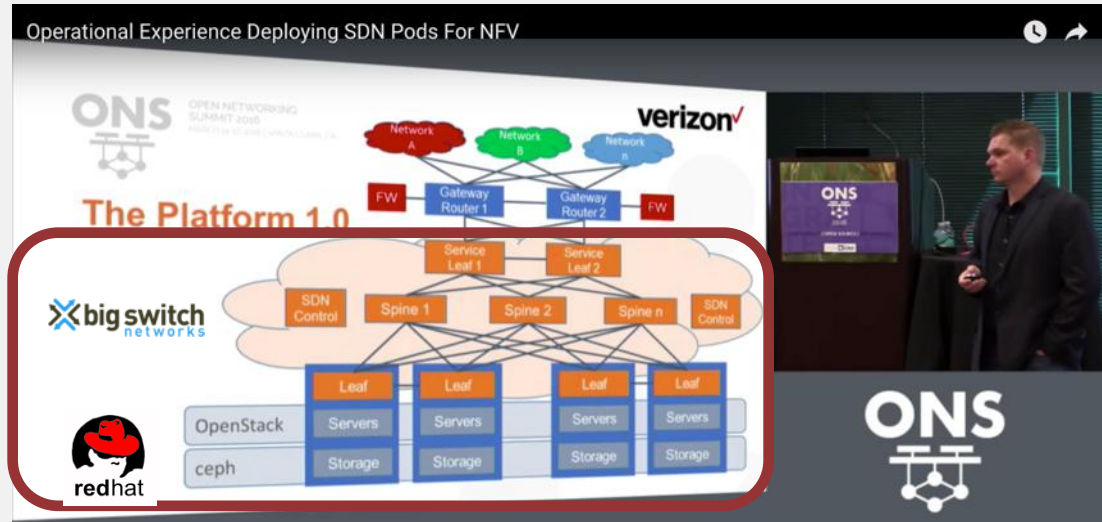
Operational Experience Deploying SDN Pods For NFV

ONS OPEN NETWORKING SUMMIT 2016

verizon✓

Network A
Network B
Network n

FW
Gateway Router 1
Gateway Router 2
FW

The Platform 1.0

Service Leaf 1
Service Leaf 2

big switch networks

SDN Control
Spine 1
Spine 2
Spine n
SDN Control

Leaf
Leaf
Leaf
Leaf

OpenStack
Servers
Servers
Servers
Servers

ceph
Storage
Storage
Storage
Storage

redhat

ONS